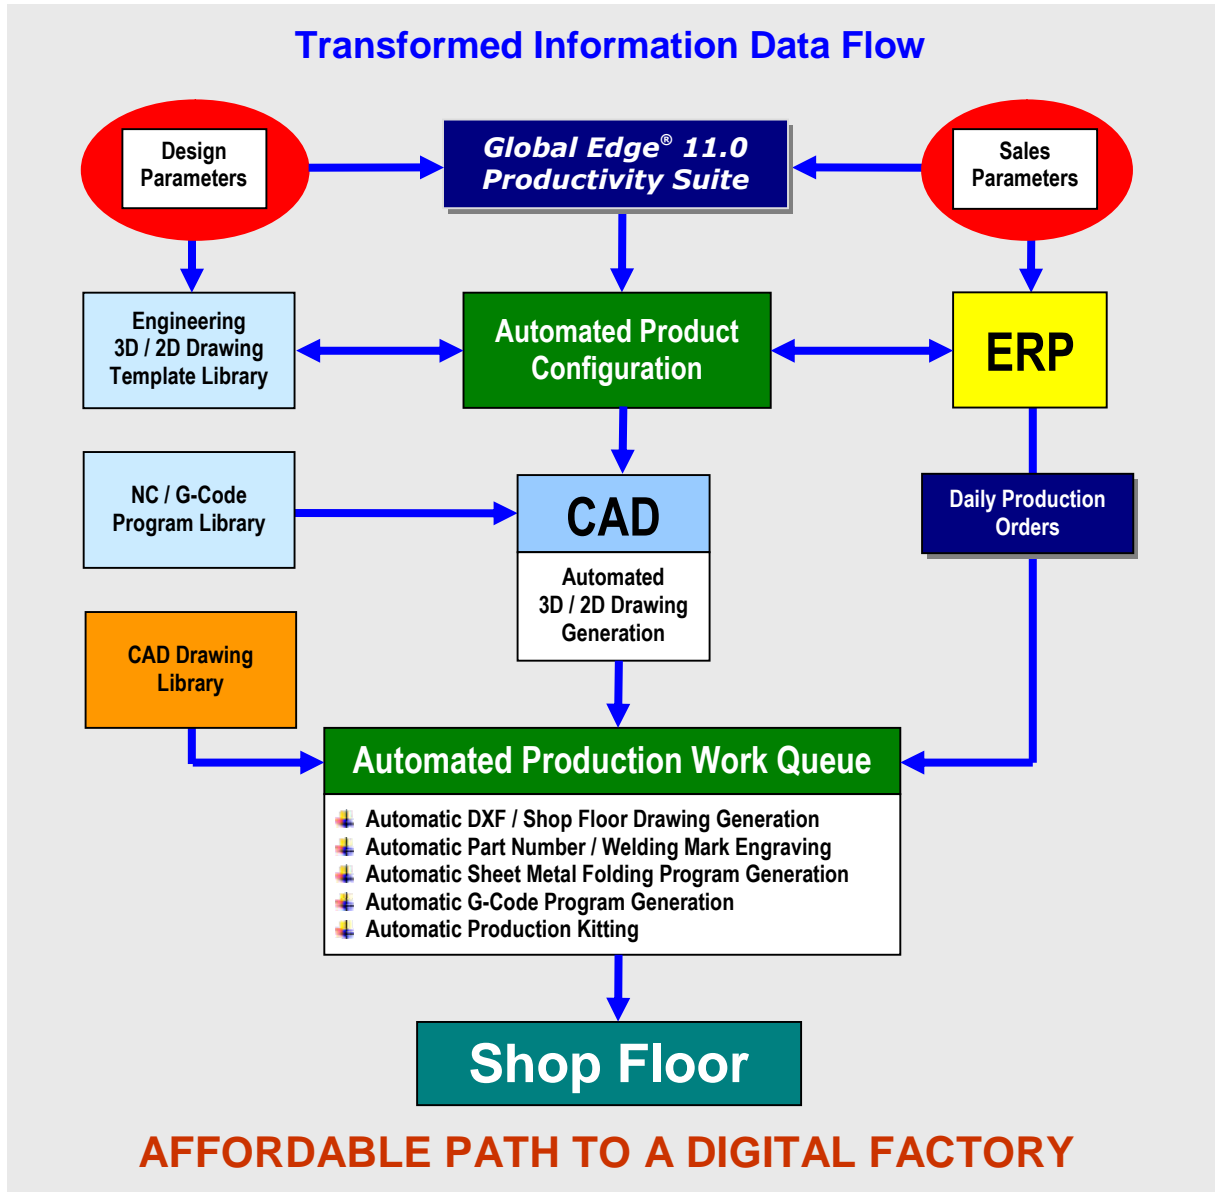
Transformed Information Data Flow

Design Parameters

Global Edge® 11.0 Productivity Suite

Sales Parameters

Engineering 3D / 2D Drawing Template Library

Automated Product Configuration

ERP

NC / G-Code Program Library

CAD

Automated 3D / 2D Drawing Generation

Daily Production Orders

CAD Drawing Library

Automated Production Work Queue

Automatic DXF / Shop Floor Drawing Generation
Automatic Part Number / Welding Mark Engraving
Automatic Sheet Metal Folding Program Generation
Automatic G-Code Program Generation
Automatic Production Kitting

Shop Floor

AFFORDABLE PATH TO A DIGITAL FACTORY